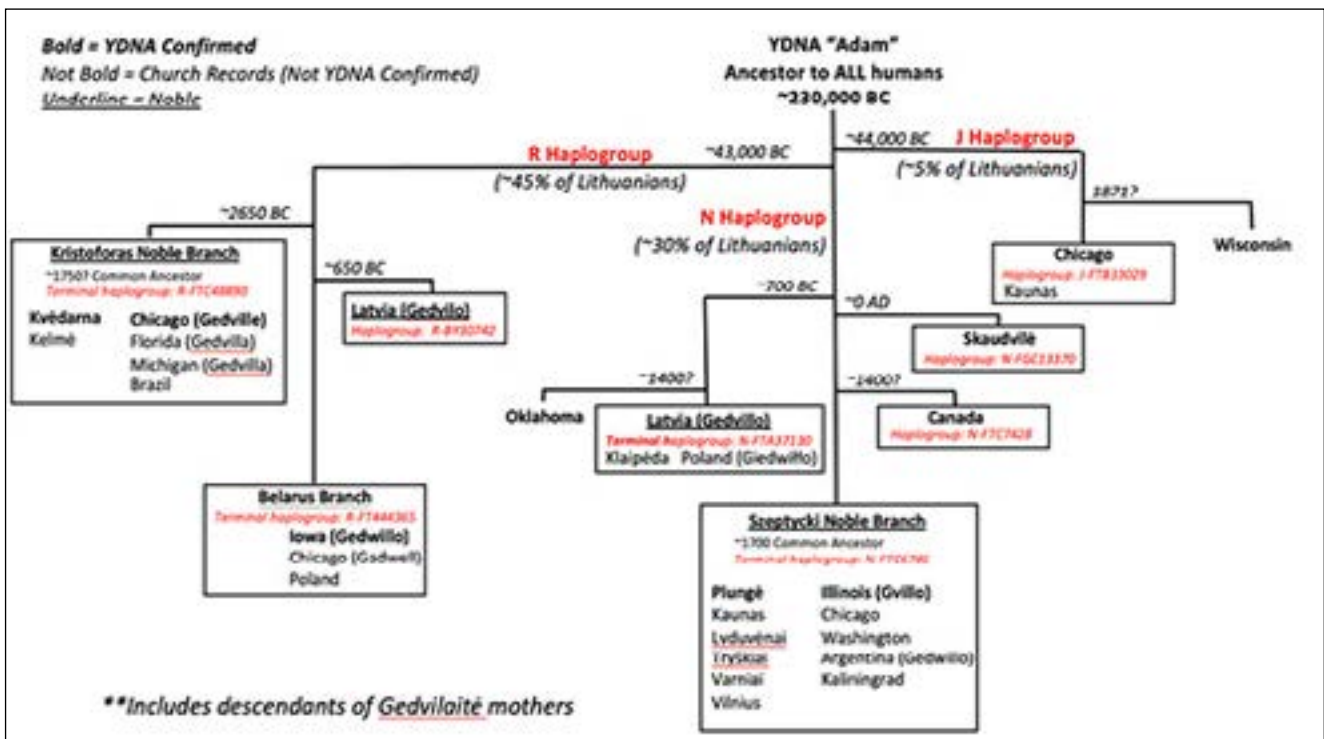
Bold = YDNA Confirmed
Not Bold = Church Records (Not YDNA Confirmed)
Underline = Noble

YDNA "Adam"
Ancestor to ALL humans
~230,000 BC

R Haplogroup
~43,000 BC
(~45% of Lithuanians)

~44,000 BC
J Haplogroup
(~5% of Lithuanians)

N Haplogroup
(~30% of Lithuanians)

~2650 BC

Kristoforas Noble Branch
~1750? Common Ancestor
Terminal haplogroup: R-FTC48890
Kvėdarna
Kelmė
Chicago (Gedville)
Florida (Gedvilla)
Michigan (Gedvilla)
Brazil

~650 BC
Latvia (Gedvillo)
Haplogroup: R-BY30742

Belarus Branch
Terminal haplogroup: R-FT44365
Iowa (Gedwillo)
Chicago (Gadwell)
Poland

1871?
Chicago
Haplogroup: J-FTB33029
Kaunas
Wisconsin

~700 BC
~0 AD
Skaudvilė
Haplogroup: N-FGC33370

~1400?
Oklahoma
Latvia (Gedvillo)
Terminal haplogroup: N-FTA37130
Klaipėda Poland (Giedwiłło)

~1400?
Canada
Haplogroup: N-FTC7428

Szeptycki Noble Branch
~1700 Common Ancestor
Terminal haplogroup: N-FT06790
Plungė
Kaunas
Lyduvėnai
Tryškiai
Varniai
Vilnius
Illinois (Gvillo)
Chicago
Washington
Argentina (Gedwillo)
Kaliningrad

**Includes descendants of Gedvilaitė mothers